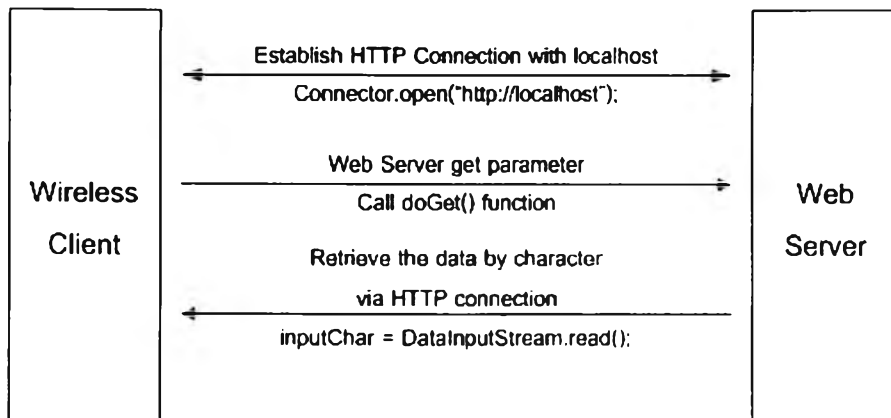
Wireless Client

Establish HTTP Connection with localhost

Connector.open("http://localhost");

Web Server get parameter

Call doGet() function

Retrieve the data by character

via HTTP connection

inputChar = DataInputStream.read();

Web Server